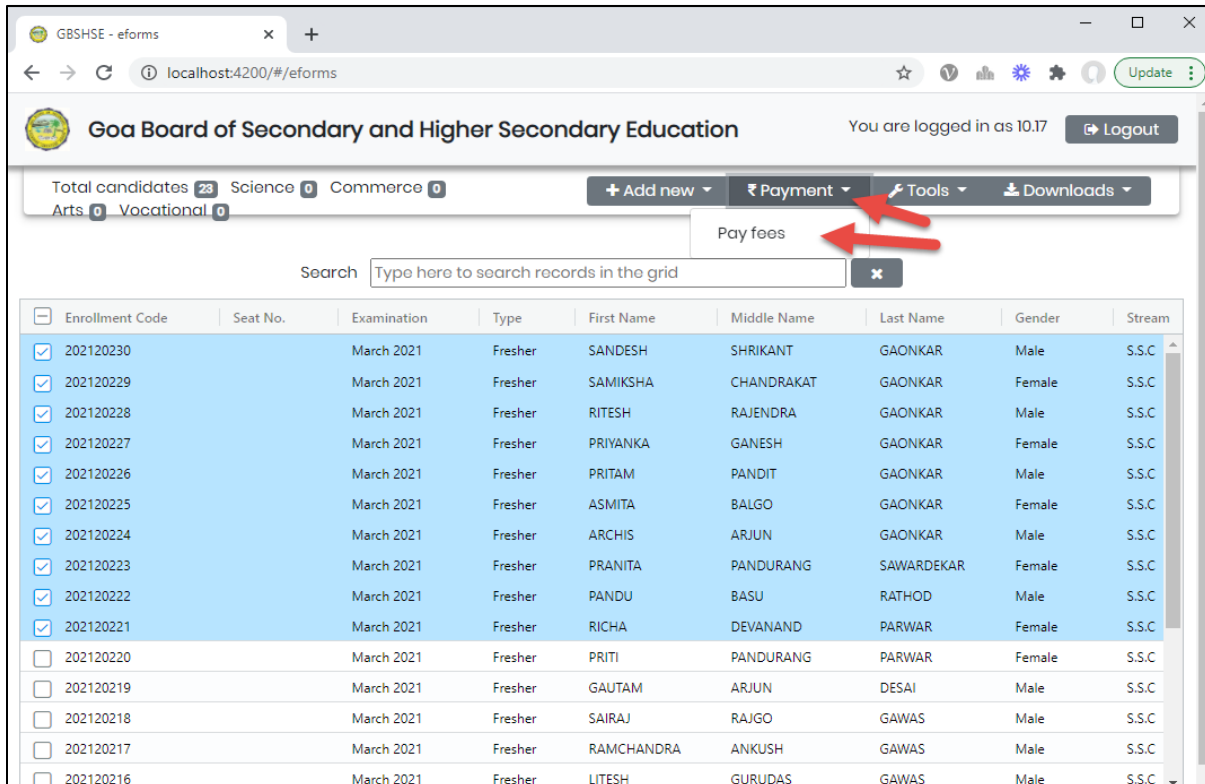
GBSHSE - eforms ×
+

localhost:4200/#/eforms

Update

Goa Board of Secondary and Higher Secondary Education

You are logged in as 10.17
Logout

Total candidates 23 Science 0 Commerce 0
Arts 0 Vocational 0

+ Add new
₹ Payment
Tools
Downloads

Pay fees

Search
Type here to search records in the grid

| | Enrollment Code | Seat No. | Examination | Type | First Name | Middle Name | Last Name | Gender | Stream |
|---|---|---|---|---|---|---|---|---|---|
| ☑ | 202120230 | | March 2021 | Fresher | SANDESH | SHRIKANT | GAONKAR | Male | S.S.C |
| ☑ | 202120229 | | March 2021 | Fresher | SAMIKSHA | CHANDRAKAT | GAONKAR | Female | S.S.C |
| ☑ | 202120228 | | March 2021 | Fresher | RITESH | RAJENDRA | GAONKAR | Male | S.S.C |
| ☑ | 202120227 | | March 2021 | Fresher | PRIYANKA | GANESH | GAONKAR | Female | S.S.C |
| ☑ | 202120226 | | March 2021 | Fresher | PRITAM | PANDIT | GAONKAR | Male | S.S.C |
| ☑ | 202120225 | | March 2021 | Fresher | ASMITA | BALGO | GAONKAR | Female | S.S.C |
| ☑ | 202120224 | | March 2021 | Fresher | ARCHIS | ARJUN | GAONKAR | Male | S.S.C |
| ☑ | 202120223 | | March 2021 | Fresher | PRANITA | PANDURANG | SAWARDEKAR | Female | S.S.C |
| ☑ | 202120222 | | March 2021 | Fresher | PANDU | BASU | RATHOD | Male | S.S.C |
| ☑ | 202120221 | | March 2021 | Fresher | RICHA | DEVANAND | PARWAR | Female | S.S.C |
| ☐ | 202120220 | | March 2021 | Fresher | PRITI | PANDURANG | PARWAR | Female | S.S.C |
| ☐ | 202120219 | | March 2021 | Fresher | GAUTAM | ARJUN | DESAI | Male | S.S.C |
| ☐ | 202120218 | | March 2021 | Fresher | SAIRAJ | RAJGO | GAWAS | Male | S.S.C |
| ☐ | 202120217 | | March 2021 | Fresher | RAMCHANDRA | ANKUSH | GAWAS | Male | S.S.C |
| ☐ | 202120216 | | March 2021 | Fresher | LITESH | GURUDAS | GAWAS | Male | S.S.C |